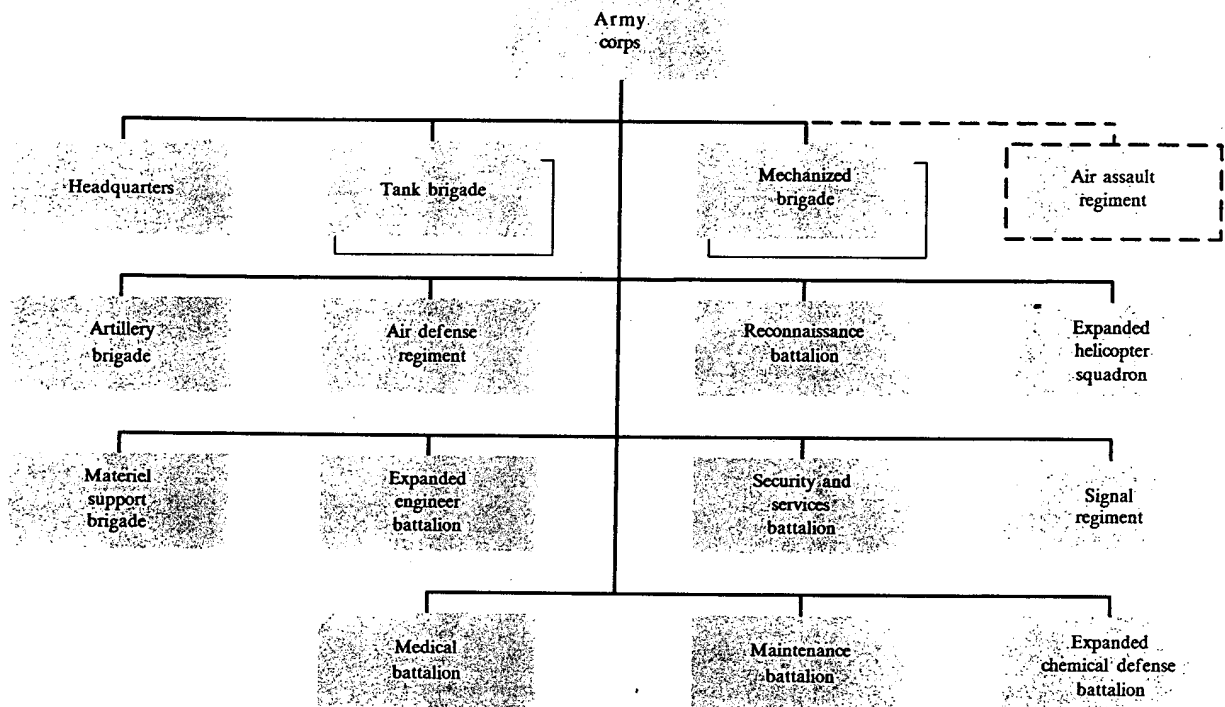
Army corps

Headquarters

Tank brigade

Mechanized brigade

Air assault regiment

Artillery brigade

Air defense regiment

Reconnaissance battalion

Expanded helicopter squadron

Materiel support brigade

Expanded engineer battalion

Security and services battalion

Signal regiment

Medical battalion

Maintenance battalion

Expanded chemical defense battalion